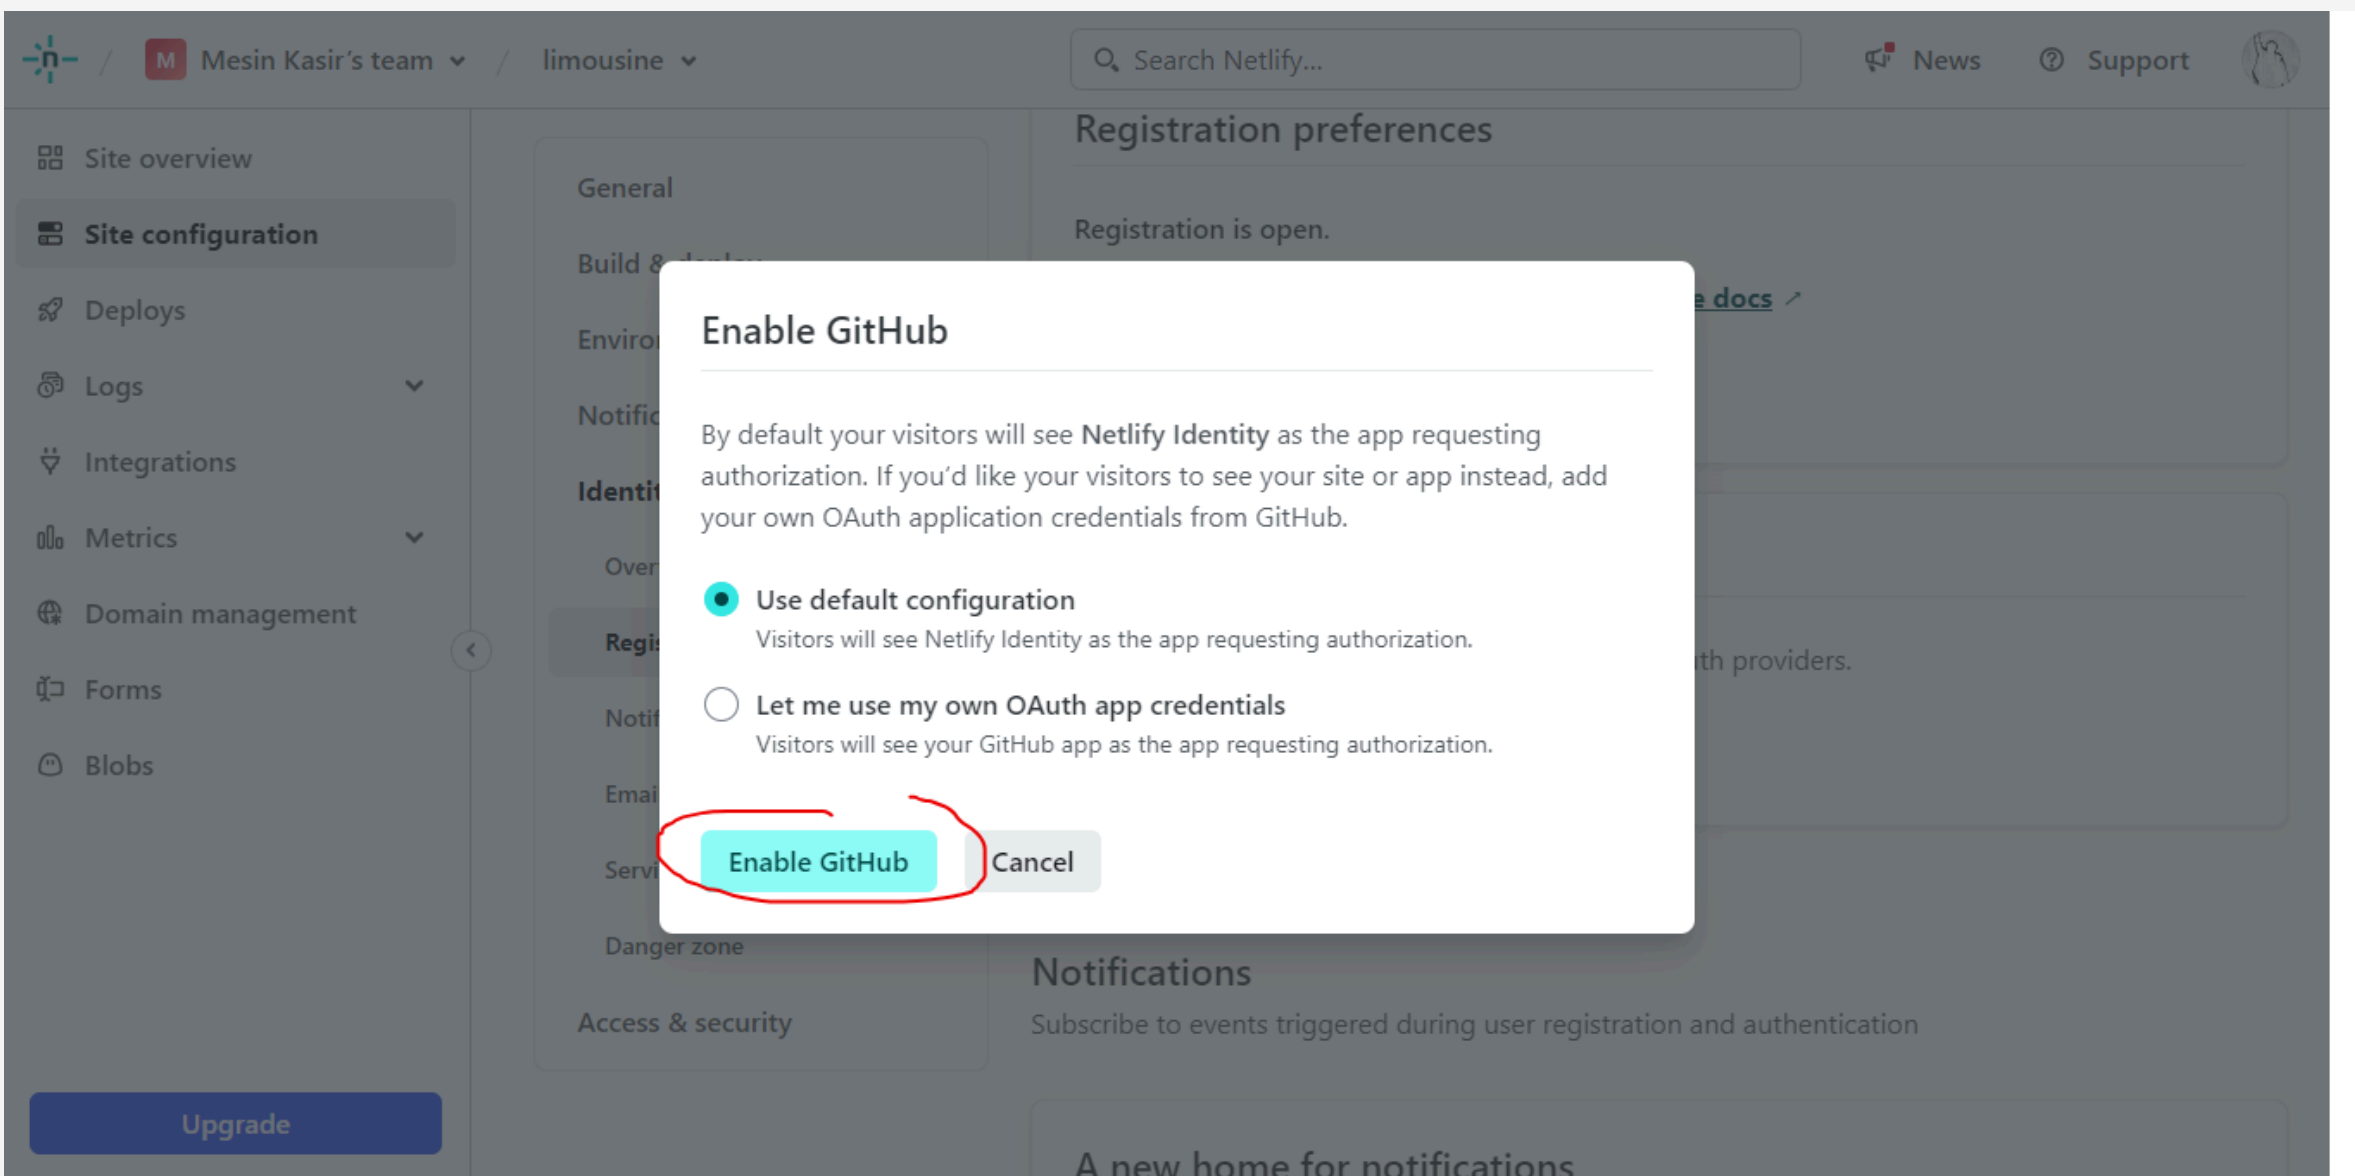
M Mesin Kasir's team / limousine

Search Netlify...

News Support

Site overview

Site configuration

Deploys

Logs

Integrations

Metrics

Domain management

Forms

Blobs

Upgrade

General

Build & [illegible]

Enviro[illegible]

Notific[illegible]

Identit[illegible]

Over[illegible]

Regis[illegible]

Notif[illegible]

Emai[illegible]

Servi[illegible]

Danger zone

Access & security

Registration preferences

Registration is open.

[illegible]e docs

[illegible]th providers.

Enable GitHub

By default your visitors will see **Netlify Identity** as the app requesting authorization. If you'd like your visitors to see your site or app instead, add your own OAuth application credentials from GitHub.

Use default configuration
Visitors will see Netlify Identity as the app requesting authorization.

Let me use my own OAuth app credentials
Visitors will see your GitHub app as the app requesting authorization.

Enable GitHub

Cancel

Notifications

Subscribe to events triggered during user registration and authentication

A new home for notifications